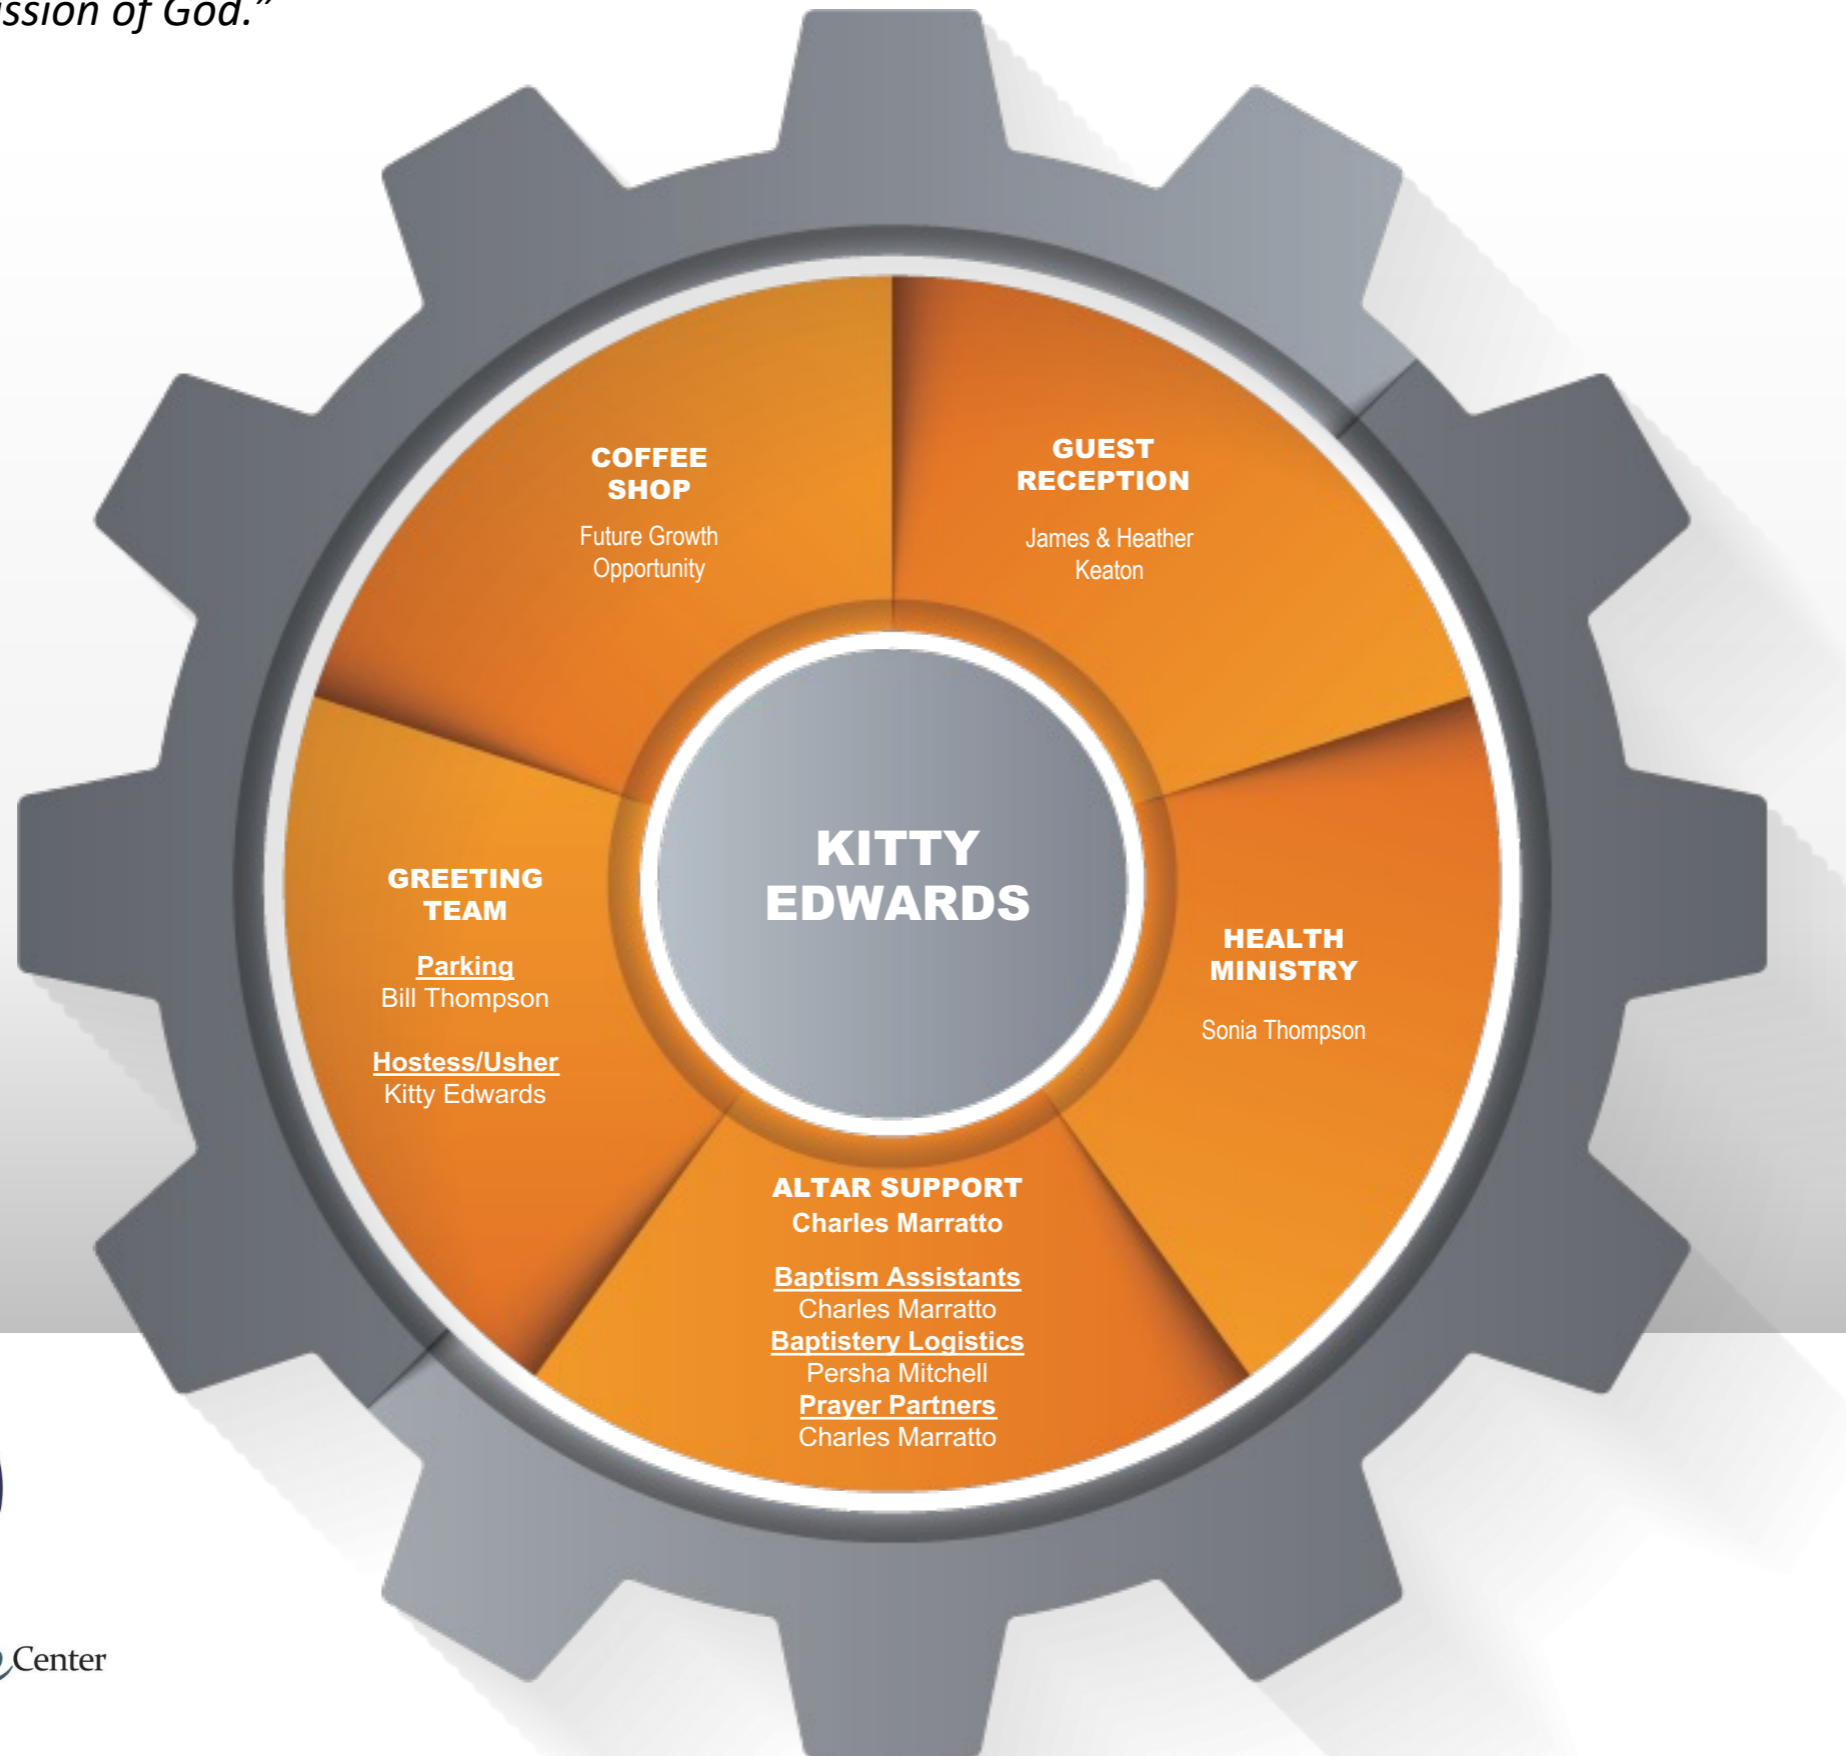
ssion of God."

KITTY EDWARDS

COFFEE SHOP
Future Growth Opportunity

GUEST RECEPTION
James & Heather Keaton

HEALTH MINISTRY
Sonia Thompson

ALTAR SUPPORT
Charles Marratto

Baptism Assistants
Charles Marratto
Baptistery Logistics
Persha Mitchell
Prayer Partners
Charles Marratto

GREETING TEAM

Parking
Bill Thompson

Hostess/Usher
Kitty Edwards

Center